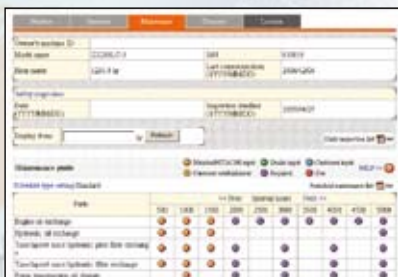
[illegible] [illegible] Maintenance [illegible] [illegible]

| Owner's purchase ID | | | |
|---|---|---|---|
| Model name | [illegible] | S/N | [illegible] |
| Serial name | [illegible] | Last maintenance date (YYYY/MM/DD) | 2008/12/01 |

| Date (YYYY/MM/DD) | | Inspection checked (YYYY/MM/DD) | 2009/04/27 |
|---|---|---|---|

Display from: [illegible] Refresh

Maintenance plans

Schedule type setting Standard

| Parts | 500 | 1000 | 1500 | 2000 | 2500 | 3000 | 3500 | 4000 | 4500 | 5000 |
|---|---|---|---|---|---|---|---|---|---|---|
| Engine oil exchange | | | | | | | | | | |
| Hydraulic oil exchange | | | | | | | | | | |
| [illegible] | | | | | | | | | | |
| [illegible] | | | | | | | | | | |
| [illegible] | | | | | | | | | | |